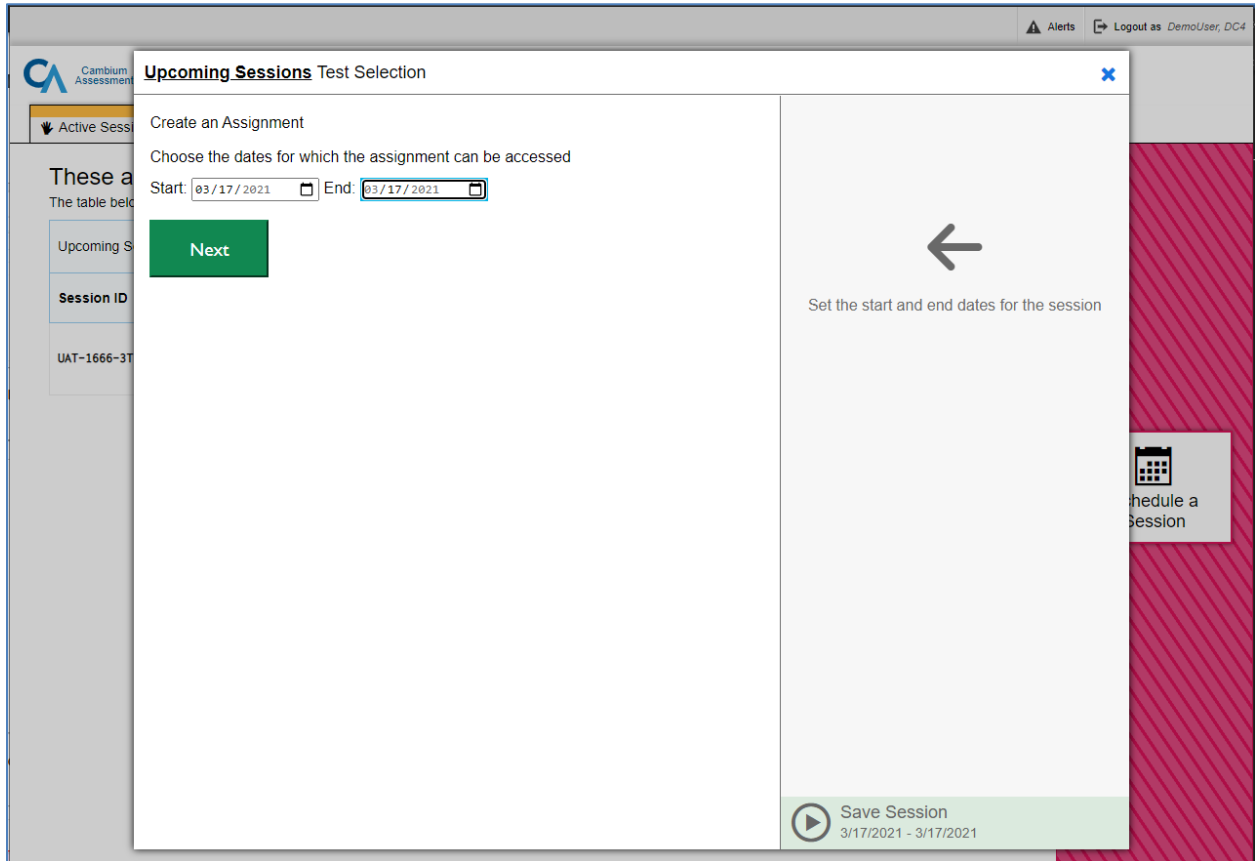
Alerts Logout as DemoUser, DC4

Cambium Assessment

Active Sessi

These a

The table belo

Upcoming S

Session ID

UAT-1666-3T

Upcoming Sessions Test Selection

Create an Assignment

Choose the dates for which the assignment can be accessed

Start: 03/17/2021 End: 03/17/2021

Next

Set the start and end dates for the session

Save Session
3/17/2021 - 3/17/2021

chedule a Session